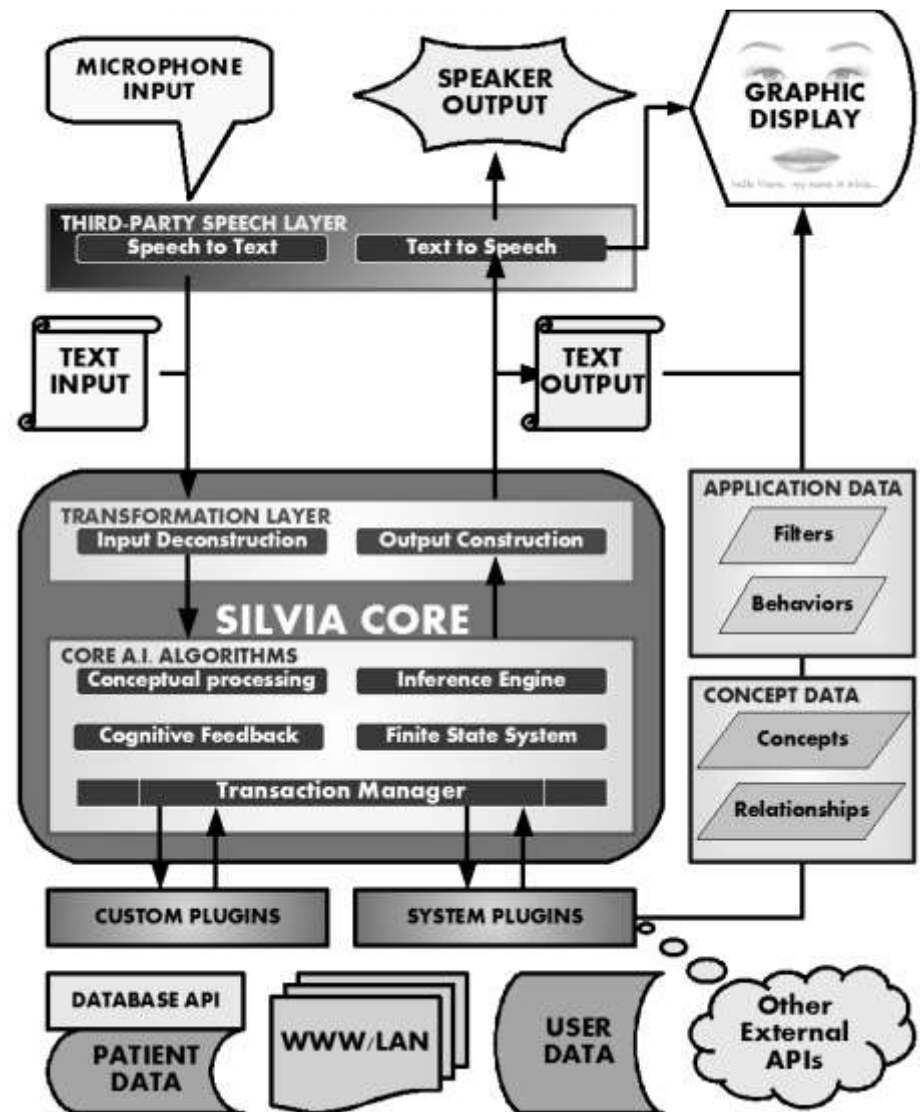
MICROPHONE INPUT

SPEAKER OUTPUT

GRAPHIC DISPLAY

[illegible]

THIRD-PARTY SPEECH LAYER
Speech to Text
Text to Speech

TEXT INPUT

TEXT OUTPUT

TRANSFORMATION LAYER
Input Deconstruction
Output Construction

SILVIA CORE

CORE A.I. ALGORITHMS
Conceptual processing
Inference Engine
Cognitive Feedback
Finite State System
Transaction Manager

APPLICATION DATA
Filters
Behaviors

CONCEPT DATA
Concepts
Relationships

CUSTOM PLUGINS

SYSTEM PLUGINS

DATABASE API

PATIENT DATA

WWW/LAN

USER DATA

Other External APIs